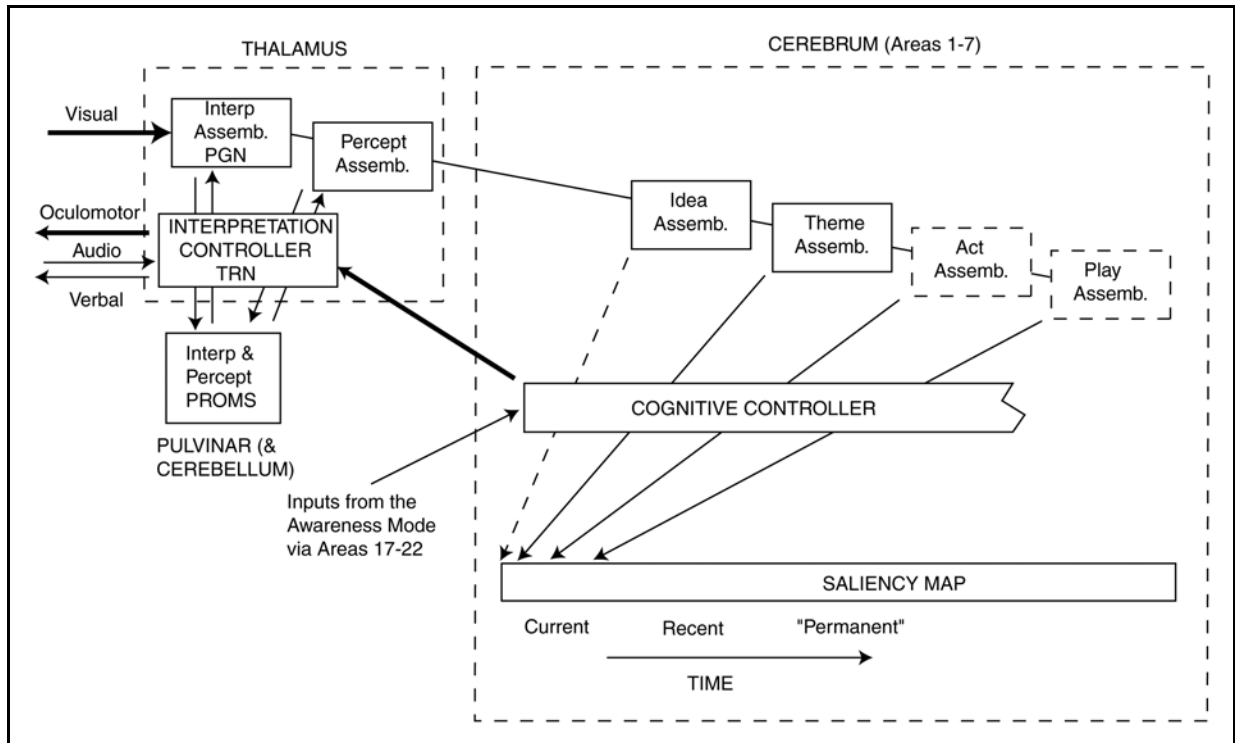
THALAMUS

CEREBRUM (Areas 1-7)

Visual

Interp Assemb. PGN

Percept Assemb.

Oculomotor

INTERPRETATION CONTROLLER TRN

Audio

Verbal

Idea Assemb.

Theme Assemb.

Act Assemb.

Play Assemb.

Interp & Percept PROMS

PULVINAR (& CEREBELLUM)

COGNITIVE CONTROLLER

Inputs from the Awareness Mode via Areas 17-22

SALIENCY MAP

Current

Recent

"Permanent"

TIME